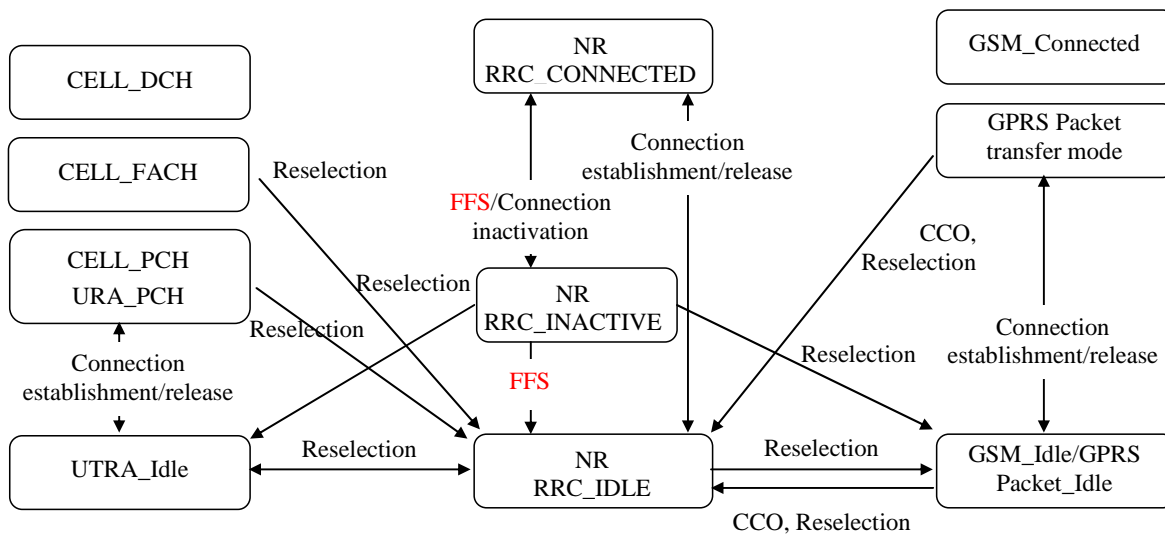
CELL_DCH

CELL_FACH

CELL_PCH
URA_PCH

Connection establishment/release

UTRA_Idle

Reselection

Reselection

Reselection

Reselection

NR
RRC_CONNECTED

FFS/Connection inactivation

Connection establishment/release

NR
RRC_INACTIVE

FFS

NR
RRC_IDLE

Reselection

Reselection

CCO, Reselection

GSM_Connected

GPRS Packet transfer mode

CCO, Reselection

Connection establishment/release

GSM_Idle/GPRS Packet_Idle